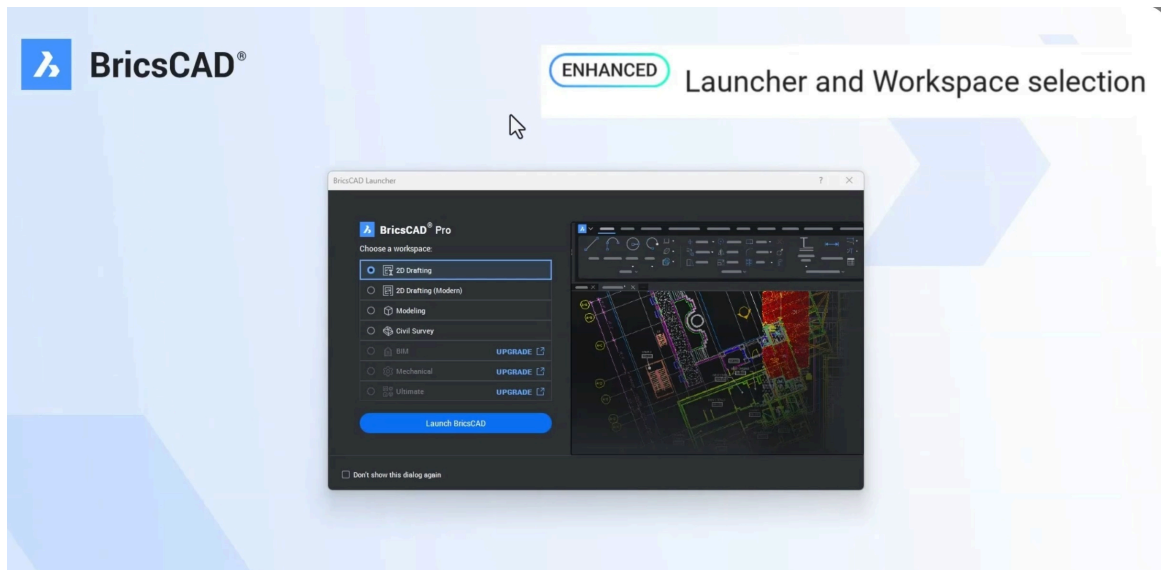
BricsCAD®

ENHANCED Launcher and Workspace selection

BricsCAD Launcher

? ×

BricsCAD® Pro

Choose a workspace:

2D Drafting

2D Drafting (Modern)

Modeling

Civil Survey

BIM UPGRADE

Mechanical UPGRADE

Ultimate UPGRADE

Launch BricsCAD

Don't show this dialog again